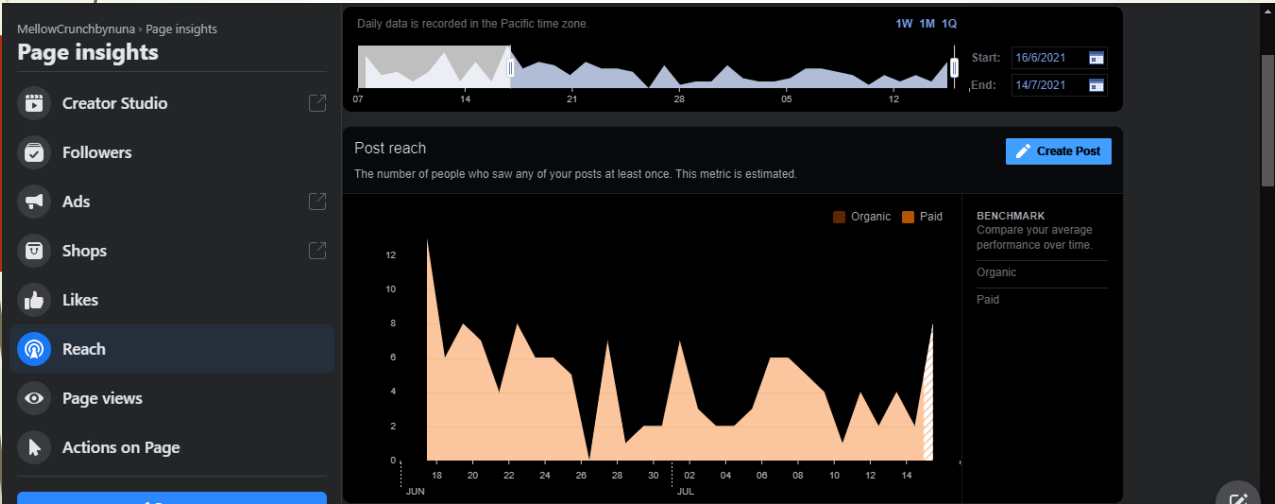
MellowCrunchbynuna › Page insights
Page insights

Creator Studio
Followers
Ads
Shops
Likes
Reach
Page views
Actions on Page

Daily data is recorded in the Pacific time zone.
1W 1M 1Q
07 14 21 28 05 12
Start: 16/6/2021
End: 14/7/2021

Post reach
The number of people who saw any of your posts at least once. This metric is estimated.
Create Post

Organic Paid

12
10
8
6
4
2
0
18 20 22 24 26 28 30 02 04 06 08 10 12 14
JUN JUL

BENCHMARK
Compare your average performance over time.
Organic
Paid